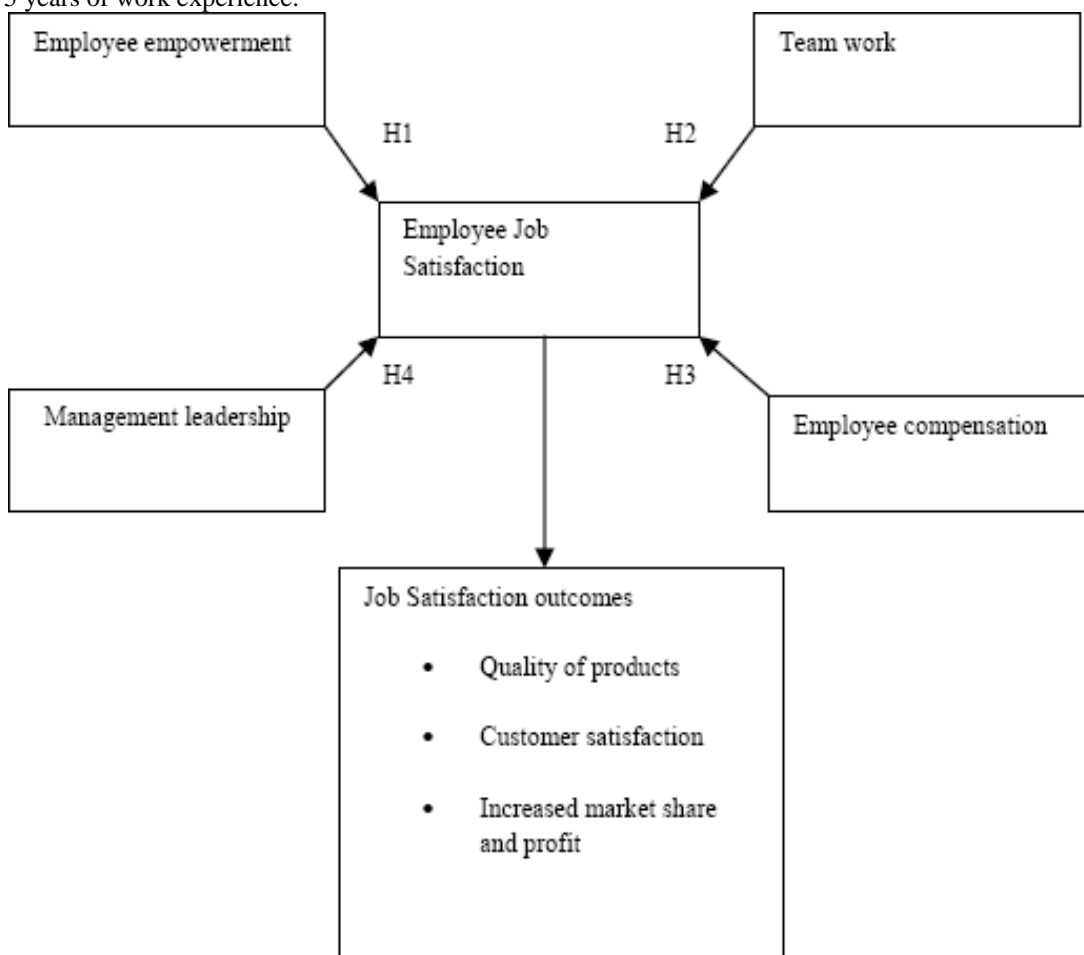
5 years of work experience.

Employee empowerment

Team work

H1

H2

Employee Job Satisfaction

H4

H3

Management leadership

Employee compensation

Job Satisfaction outcomes

- Quality of products
- Customer satisfaction
- Increased market share and profit